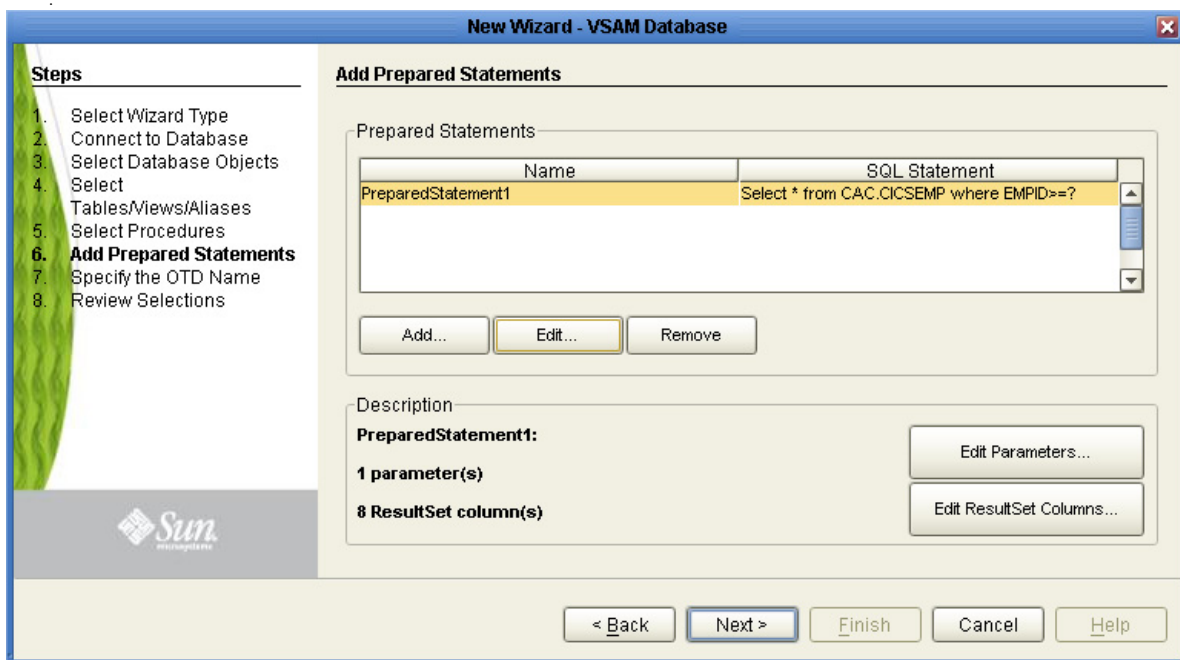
New Wizard - VSAM Database

Steps

1. Select Wizard Type
2. Connect to Database
3. Select Database Objects
4. Select Tables/Views/Aliases
5. Select Procedures
6. **Add Prepared Statements**
7. Specify the OTD Name
8. Review Selections

Sun microsystems

Add Prepared Statements

Prepared Statements

| Name | SQL Statement |
|---|---|
| PreparedStatement1 | Select * from CAC.CICSEMP where EMPID>=? |

Add... Edit... Remove

Description

PreparedStatement1:

1 parameter(s)

8 ResultSet column(s)

Edit Parameters...

Edit ResultSet Columns...

< Back Next > Finish Cancel Help